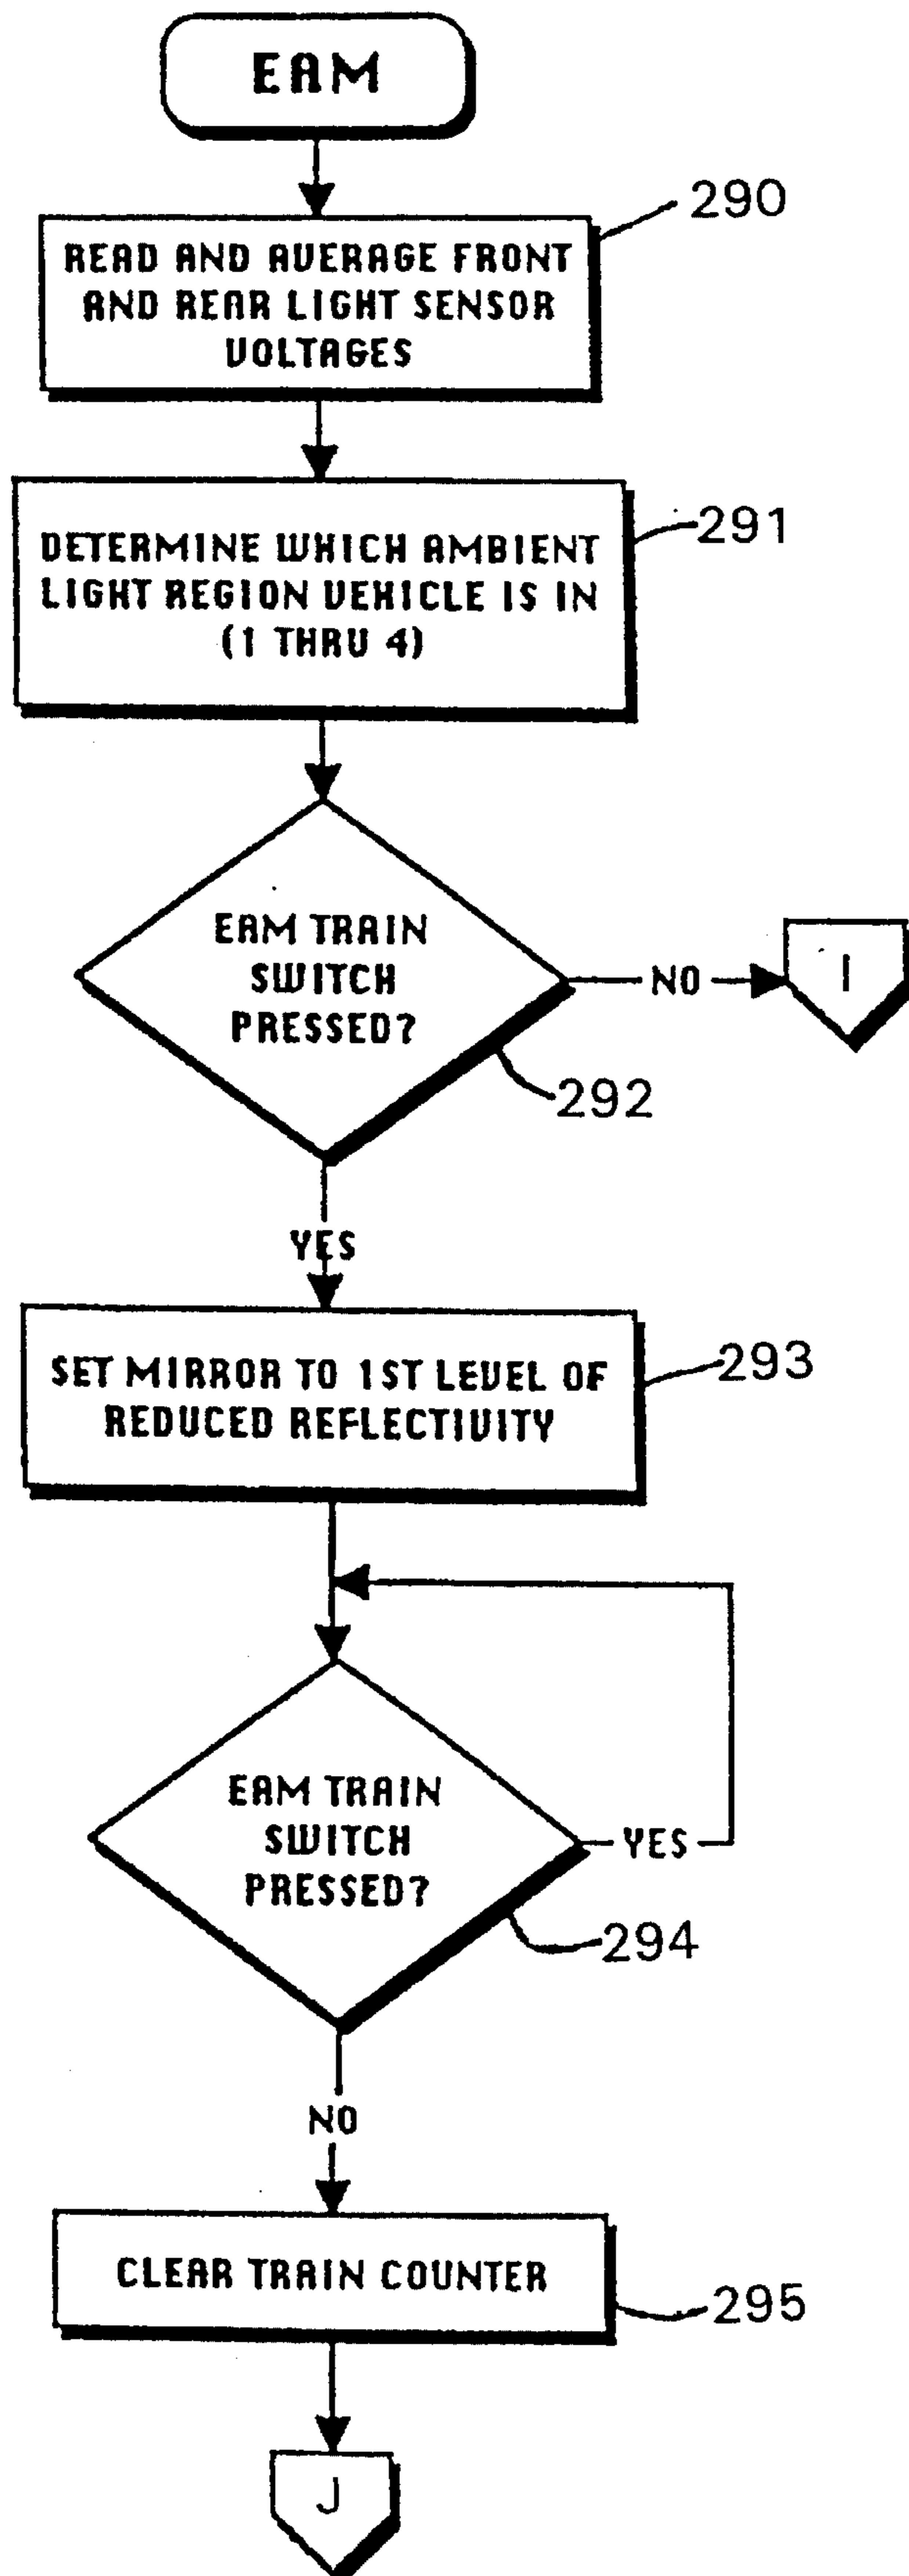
EAM

290

READ AND AVERAGE FRONT AND REAR LIGHT SENSOR VOLTAGES

291

DETERMINE WHICH AMBIENT LIGHT REGION VEHICLE IS IN (1 THRU 4)

EAM TRAIN SWITCH PRESSED?

NO

I

292

YES

SET MIRROR TO 1ST LEVEL OF REDUCED REFLECTIVITY

293

EAM TRAIN SWITCH PRESSED?

YES

294

NO

CLEAR TRAIN COUNTER

295

J